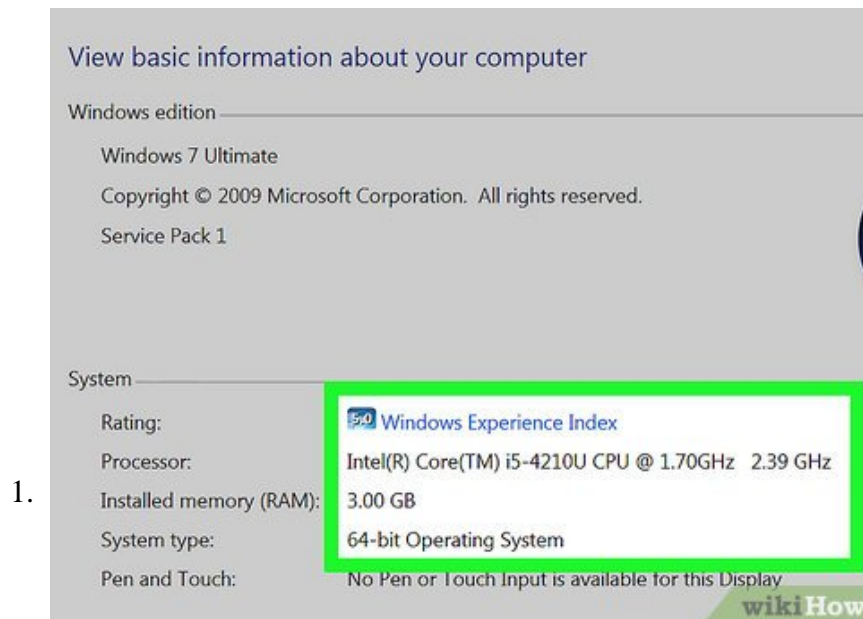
1.

View basic information about your computer

Windows edition

Windows 7 Ultimate

Copyright © 2009 Microsoft Corporation. All rights reserved.

Service Pack 1

System

| | |
|---|---|
| Rating: | 5.0 Windows Experience Index |
| Processor: | Intel(R) Core(TM) i5-4210U CPU @ 1.70GHz 2.39 GHz |
| Installed memory (RAM): | 3.00 GB |
| System type: | 64-bit Operating System |
| Pen and Touch: | No Pen or Touch Input is available for this Display |

wikiHow